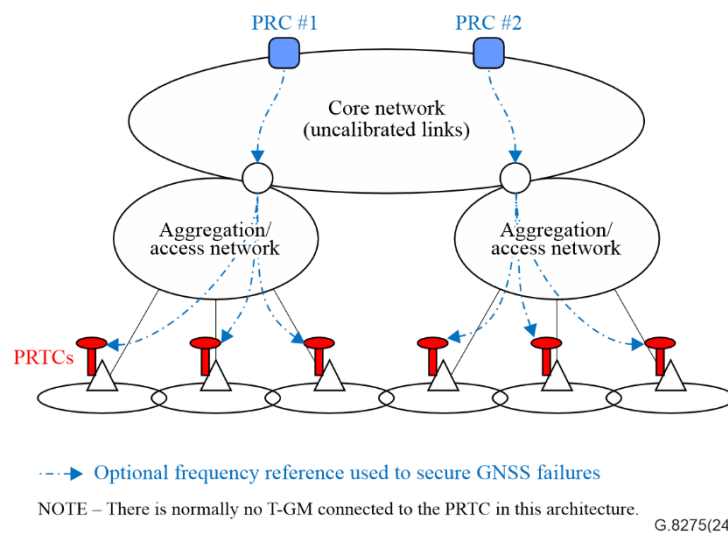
PRC #1

PRC #2

Core network
(uncalibrated links)

Aggregation/
access network

Aggregation/
access network

PRTCs

Optional frequency reference used to secure GNSS failures

NOTE – There is normally no T-GM connected to the PRTC in this architecture.

G.8275(24